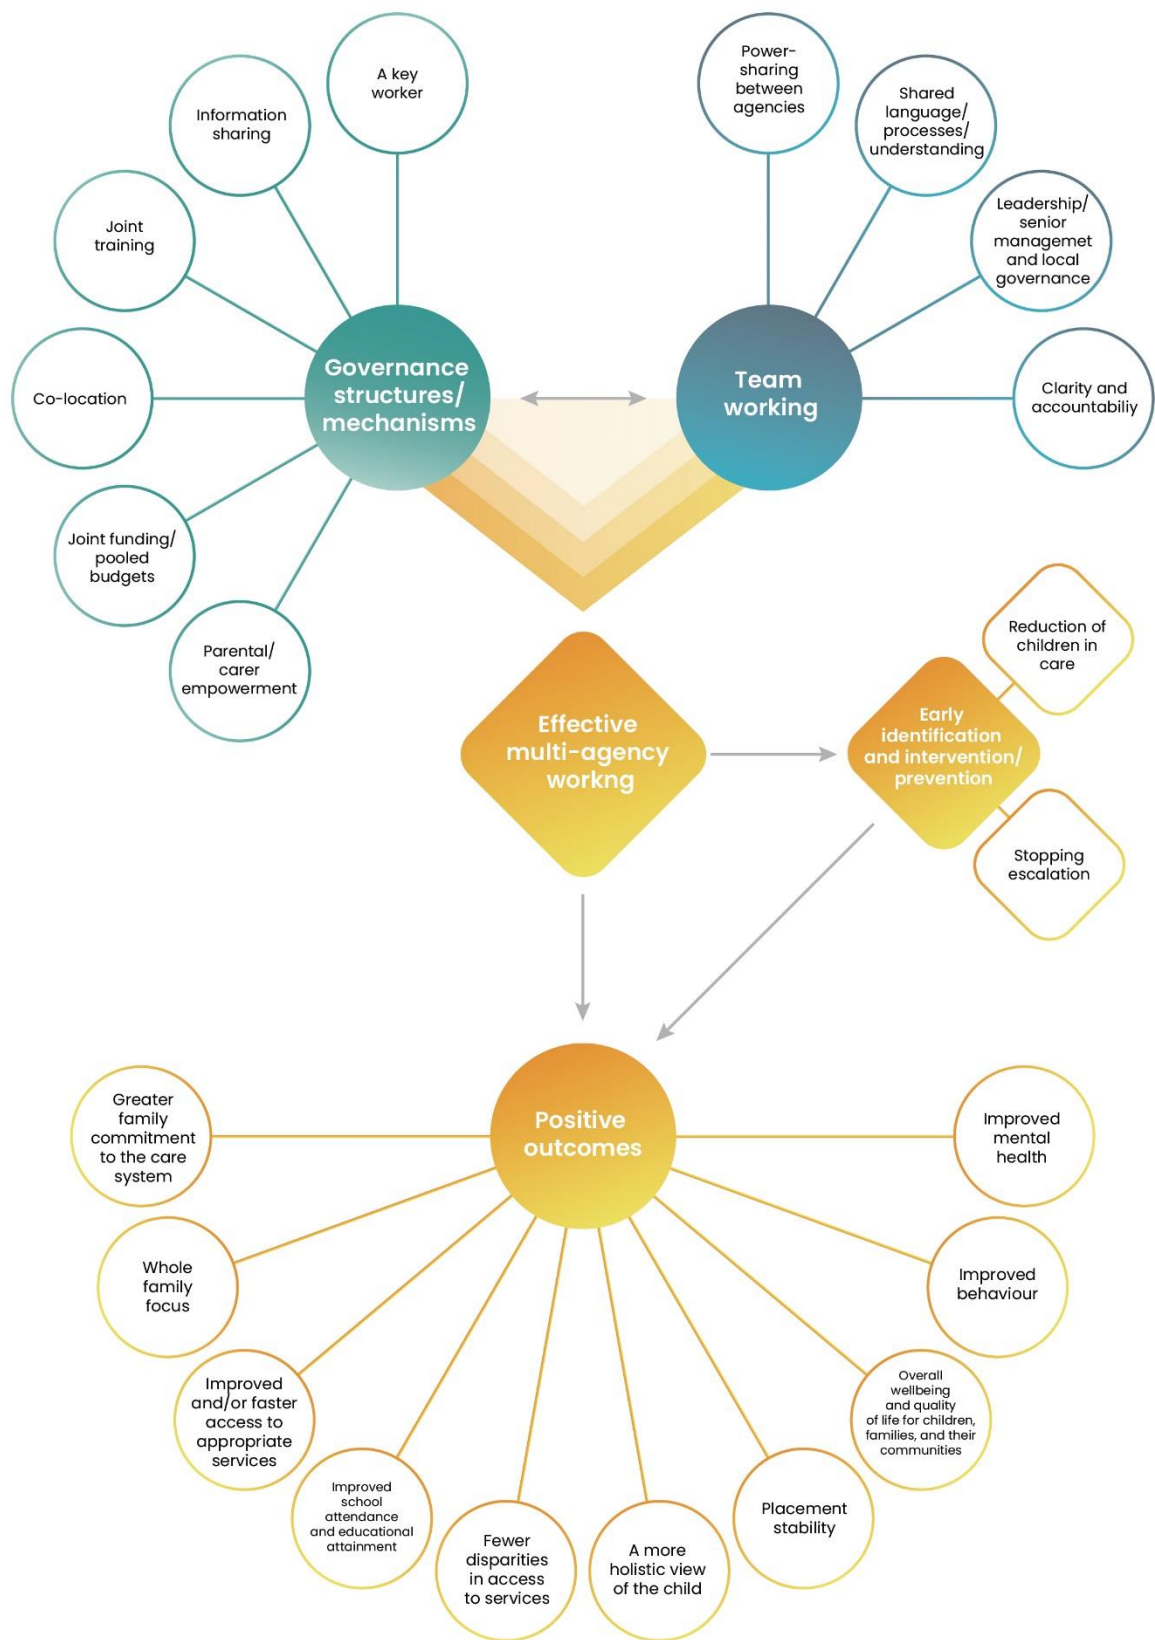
A key worker

Information sharing

Joint training

Co-location

Joint funding/ pooled budgets

Parental/ carer empowerment

Governance structures/ mechanisms

Power-sharing between agencies

Shared language/ processes/ understanding

Leadership/ senior managemet and local governance

Clarity and accountabiliy

Team working

Effective multi-agency workng

Early identification and intervention/ prevention

Reduction of children in care

Stopping escalation

Positive outcomes

Greater family commitment to the care system

Whole family focus

Improved and/or faster access to appropriate services

Improved school attendance and educational attainment

Fewer disparities in access to services

A more holistic view of the child

Placement stability

Overall wellbeing and quality of life for children, families, and their communities

Improved behaviour

Improved mental health